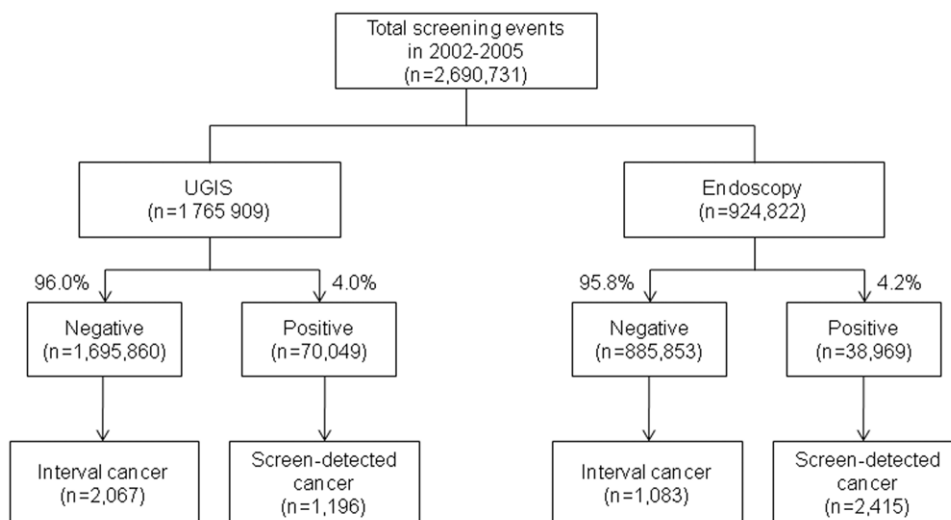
Total screening events in 2002-2005 (n=2,690,731)

UGIS (n=1 765 909)

Endoscopy (n=924,822)

96.0%

4.0%

95.8%

4.2%

Negative (n=1,695,860)

Positive (n=70,049)

Negative (n=885,853)

Positive (n=38,969)

Interval cancer (n=2,067)

Screen-detected cancer (n=1,196)

Interval cancer (n=1,083)

Screen-detected cancer (n=2,415)